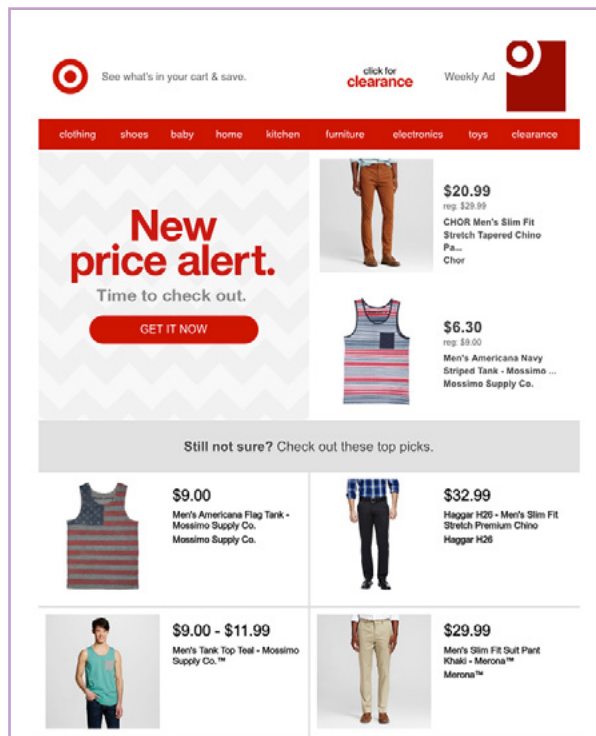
See what's in your cart & save.

click for
clearance

Weekly Ad

clothing shoes baby home kitchen furniture electronics toys clearance

New price alert.

Time to check out.

GET IT NOW

$20.99
reg: $29.99
CHOR Men's Slim Fit Stretch Tapered Chino Pa...
Chor

$6.30
reg: $9.00
Men's Americana Navy Striped Tank - Mossimo ...
Mossimo Supply Co.

Still not sure? Check out these top picks.

$9.00
Men's Americana Flag Tank - Mossimo Supply Co.
Mossimo Supply Co.

$32.99
Haggar H26 - Men's Slim Fit Stretch Premium Chino
Haggar H26

$9.00 - $11.99
Men's Tank Top Teal - Mossimo Supply Co.™

$29.99
Men's Slim Fit Suit Pant Khaki - Merona™
Merona™